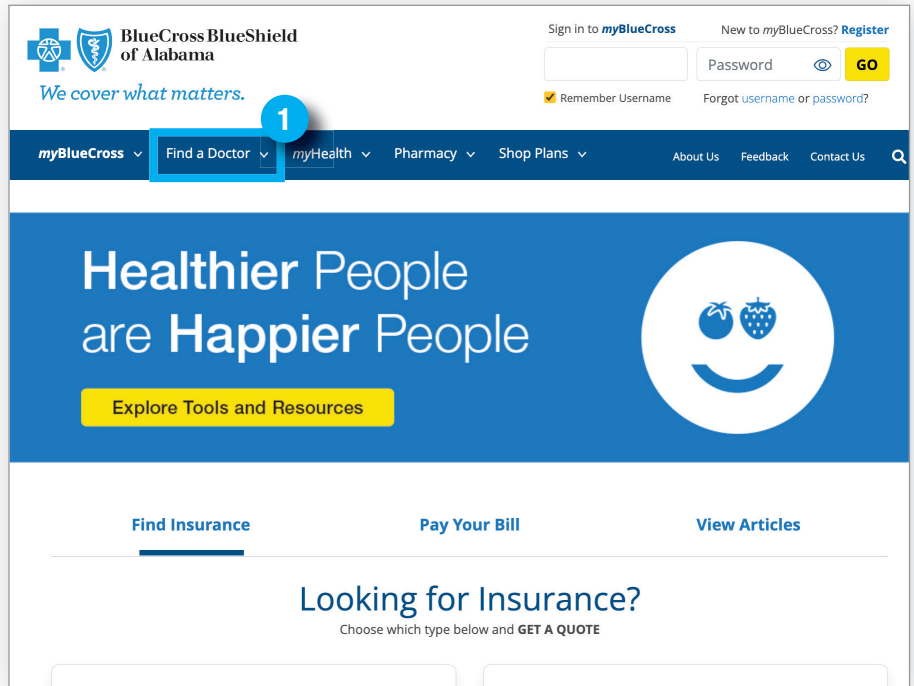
BlueCross BlueShield of Alabama

We cover what matters.

Sign in to myBlueCross

New to myBlueCross? Register

Password

GO

Remember Username

Forgot username or password?

1

myBlueCross

Find a Doctor

myHealth

Pharmacy

Shop Plans

About Us

Feedback

Contact Us

Healthier People are Happier People

Explore Tools and Resources

Find Insurance

Pay Your Bill

View Articles

Looking for Insurance?

Choose which type below and GET A QUOTE